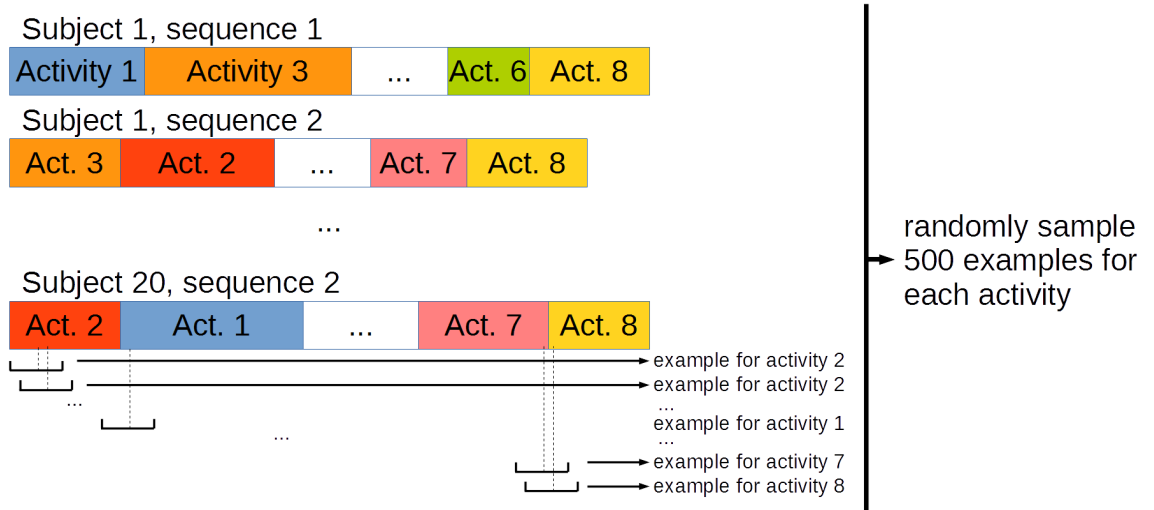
Subject 1, sequence 1

| Activity 1 | Activity 3 | ... | Act. 6 | Act. 8 |
|---|---|---|---|---|

Subject 1, sequence 2

| Act. 3 | Act. 2 | ... | Act. 7 | Act. 8 |
|---|---|---|---|---|

...

Subject 20, sequence 2

| Act. 2 | Act. 1 | ... | Act. 7 | Act. 8 |
|---|---|---|---|---|

example for activity 2
example for activity 2
...
...
example for activity 1
...
...
example for activity 7
example for activity 8

randomly sample 500 examples for each activity